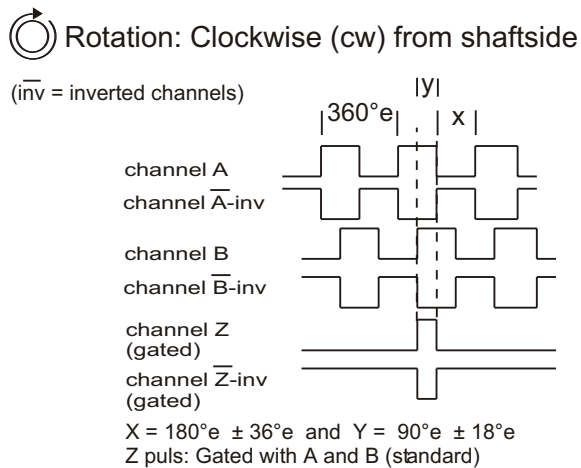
Rotation: Clockwise (cw) from shaftside

($\overline{inv}$ = inverted channels)

y

360°e

x

channel A

channel $\overline{A}$-inv

channel B

channel $\overline{B}$-inv

channel Z (gated)

channel $\overline{Z}$-inv (gated)

X = 180°e ± 36°e and Y = 90°e ± 18°e
Z puls: Gated with A and B (standard)